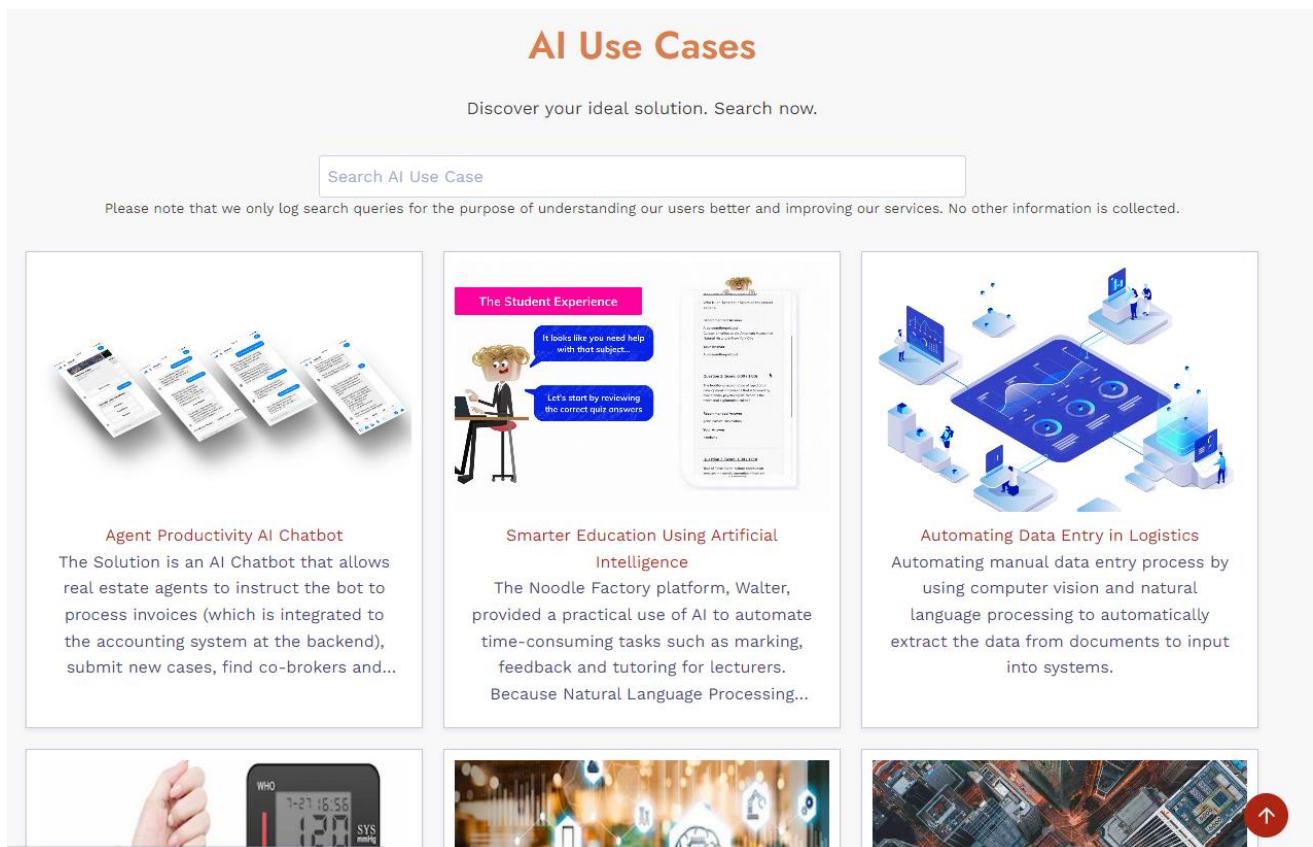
AI Use Cases

Discover your ideal solution. Search now.

Search AI Use Case

Please note that we only log search queries for the purpose of understanding our users better and improving our services. No other information is collected.

The Student Experience

It looks like you need help with that subject...

Let's start by reviewing the correct quiz answers

Agent Productivity AI Chatbot
The Solution is an AI Chatbot that allows real estate agents to instruct the bot to process invoices (which is integrated to the accounting system at the backend), submit new cases, find co-brokers and...

Smarter Education Using Artificial Intelligence
The Noodle Factory platform, Walter, provided a practical use of AI to automate time-consuming tasks such as marking, feedback and tutoring for lecturers. Because Natural Language Processing...

Automating Data Entry in Logistics
Automating manual data entry process by using computer vision and natural language processing to automatically extract the data from documents to input into systems.

WHO
1-27 16:56
120
SYS
mmHg